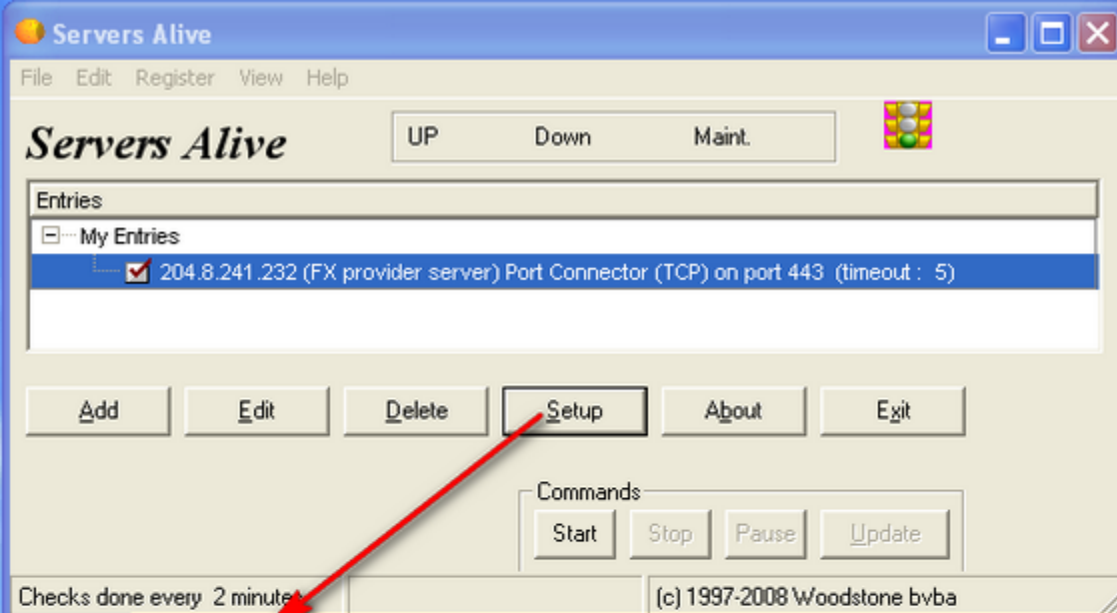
Servers Alive

File Edit Register View Help

Servers Alive

UP Down Maint.

Entries

My Entries

204.8.241.232 (FX provider server) Port Connector (TCP) on port 443 (timeout : 5)

Add Edit Delete Setup About Exit

Commands

Start Stop Pause Update

Checks done every 2 minute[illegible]

(c) 1997-2008 Woodstone bvba